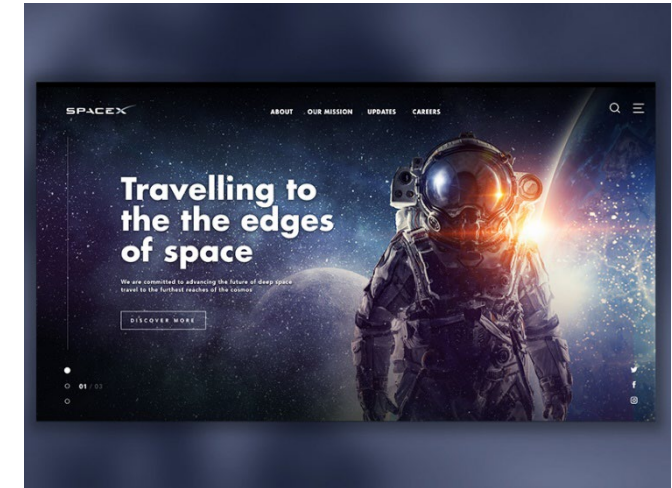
SPACEX

ABOUT OUR MISSION UPDATES CAREERS

Travelling to the the edges of space

We are committed to advancing the future of deep space travel to the furthest reaches of the cosmos

DISCOVER MORE

01 / 03